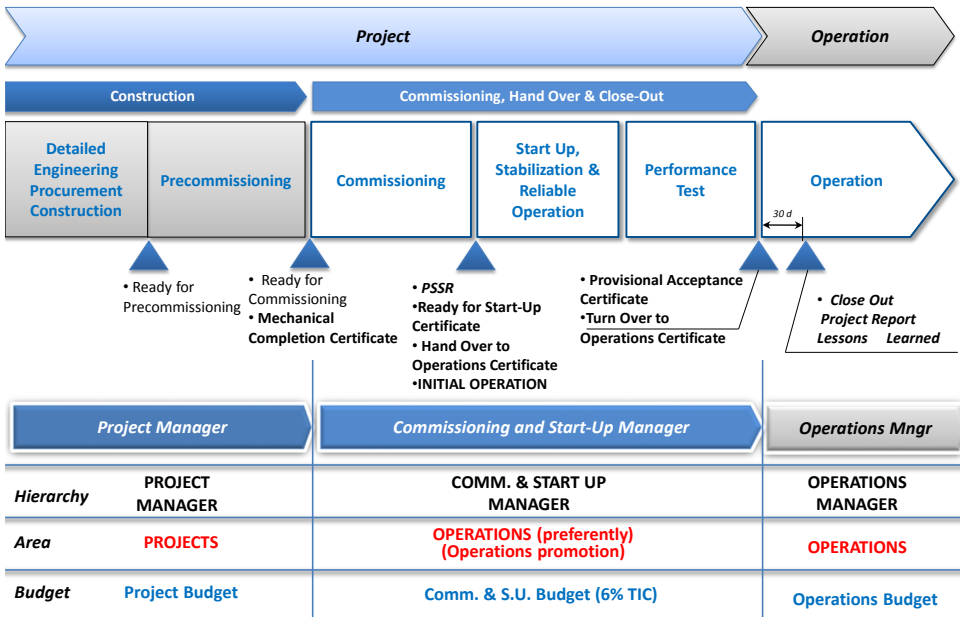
Project

Operation

Construction

Commissioning, Hand Over & Close-Out

Detailed Engineering Procurement Construction

Precommissioning

Commissioning

Start Up, Stabilization & Reliable Operation

Performance Test

Operation

30 d

• Ready for Precommissioning

• Ready for Commissioning
• Mechanical Completion Certificate

• PSSR
•Ready for Start-Up Certificate
• Hand Over to Operations Certificate
•INITIAL OPERATION

• Provisional Acceptance Certificate
•Turn Over to Operations Certificate

• Close Out Project Report Lessons Learned

Project Manager

Commissioning and Start-Up Manager

Operations Mngr

| | | | |
|---|---|---|---|
| Hierarchy | PROJECT MANAGER | COMM. & START UP MANAGER | OPERATIONS MANAGER |
| Area | PROJECTS | OPERATIONS (preferently) (Operations promotion) | OPERATIONS |
| Budget | Project Budget | Comm. & S.U. Budget (6% TIC) | Operations Budget |